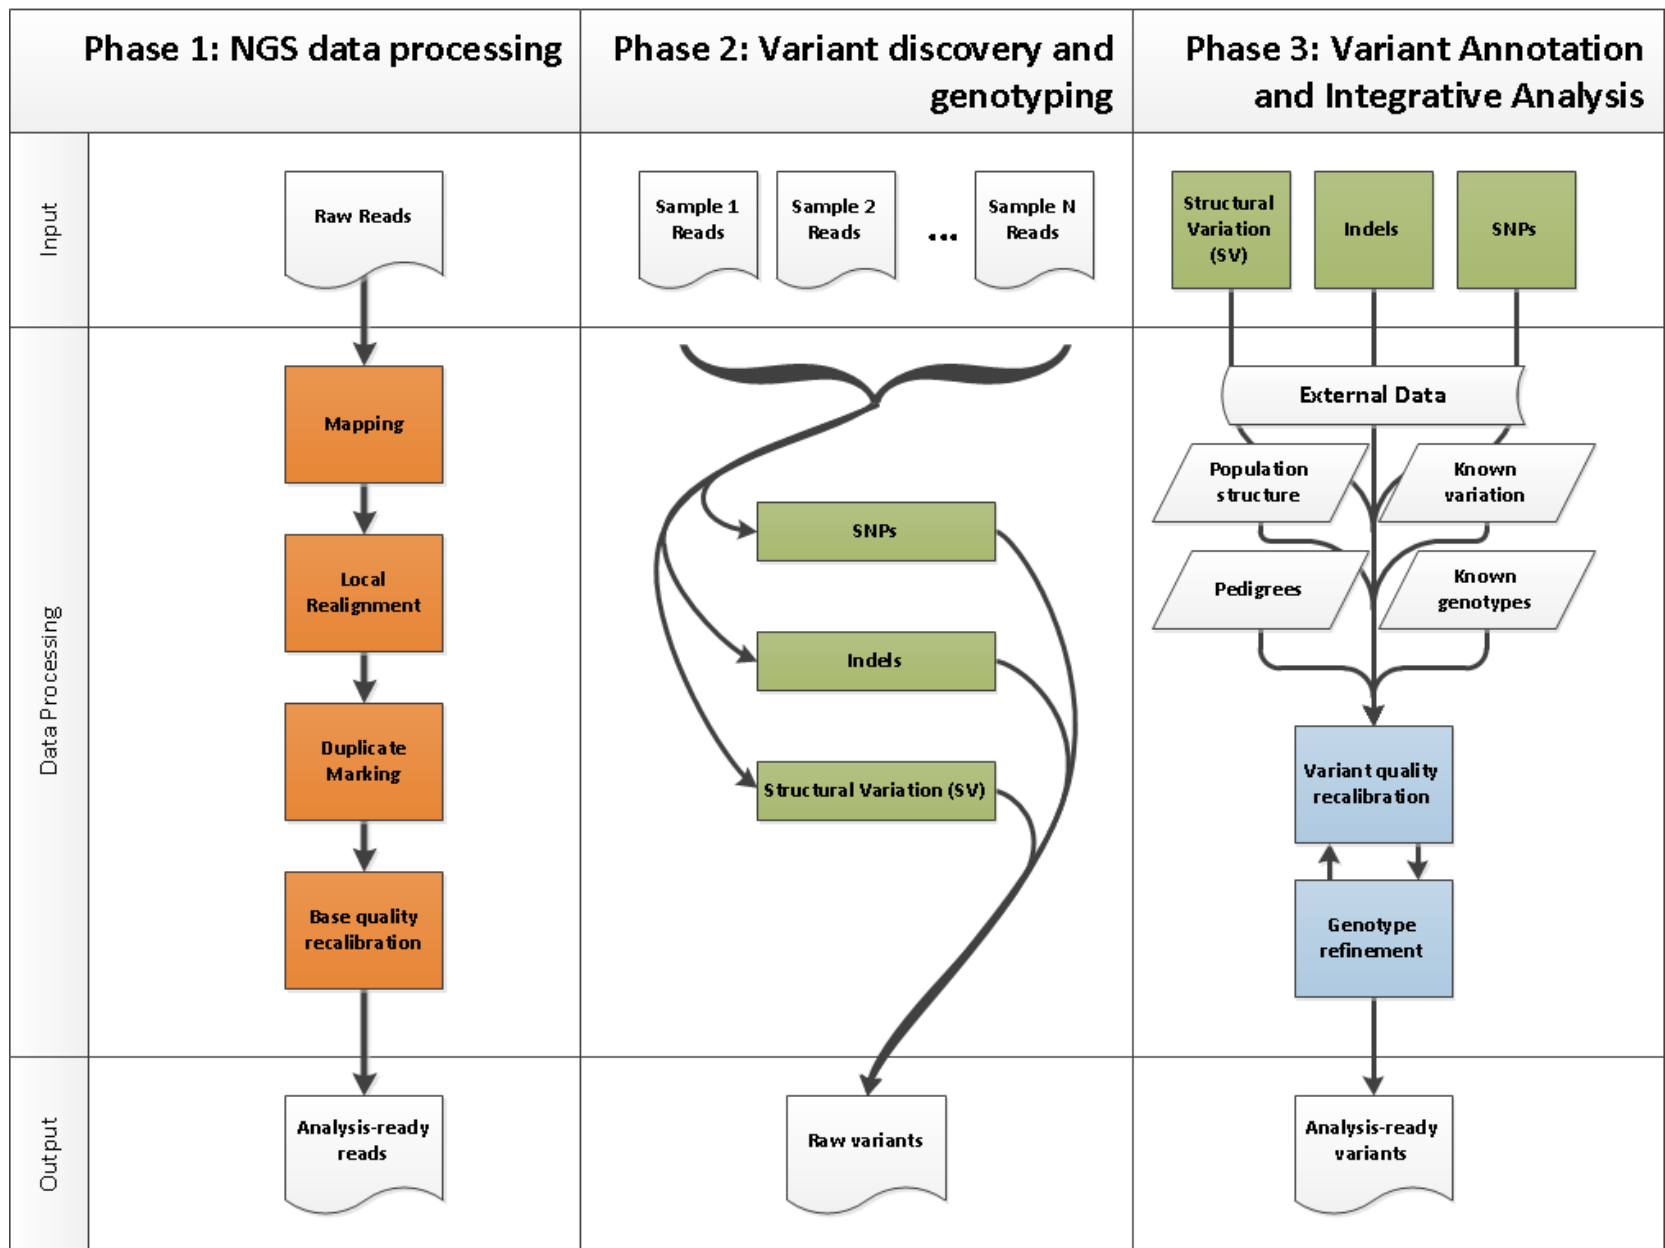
| | Phase 1: NGS data processing | Phase 2: Variant discovery and genotyping | Phase 3: Variant Annotation and Integrative Analysis |
|---|---|---|---|
| Input | Raw Reads | Sample 1 Reads, Sample 2 Reads, ..., Sample N Reads | Structural Variation (SV), Indels, SNPs |
| Data Processing | Mapping, Local Realignment, Duplicate Marking, Base quality recalibration | SNPs, Indels, Structural Variation (SV) | External Data, Population structure, Known variation, Pedigrees, Known genotypes, Variant quality recalibration, Genotype refinement |
| Output | Analysis-ready reads | Raw variants | Analysis-ready variants |